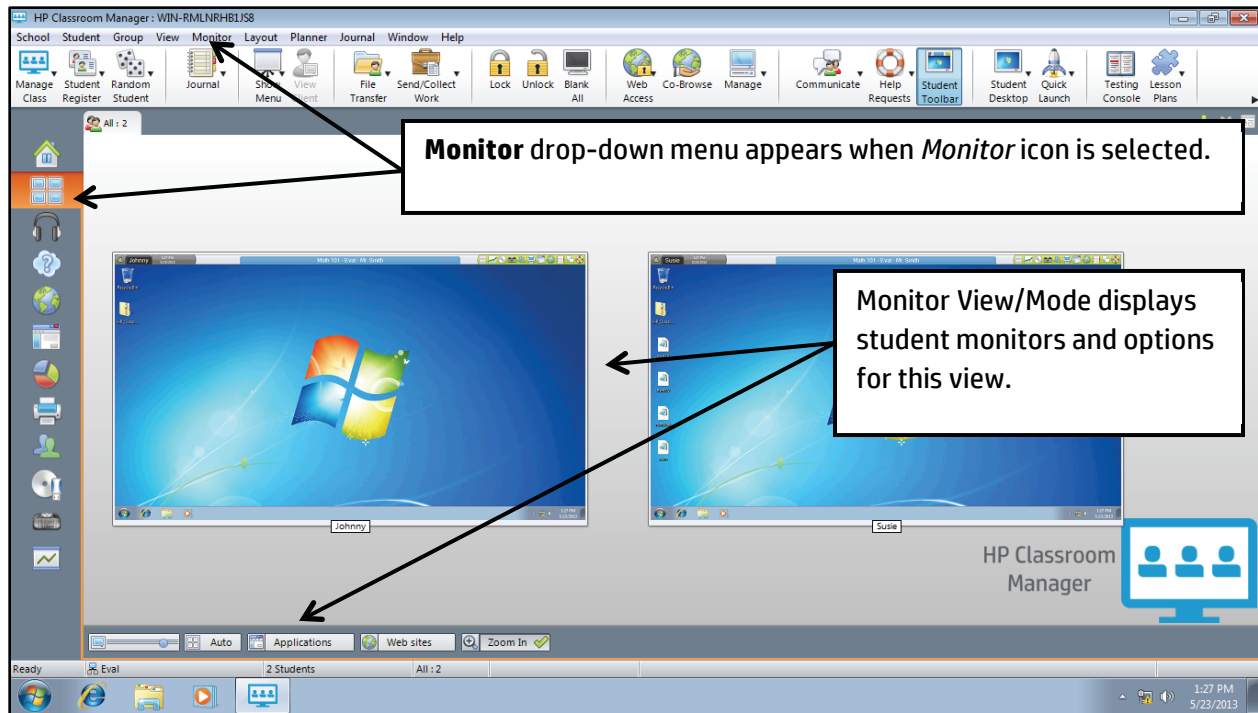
HP Classroom Manager : WIN-RMLNRHB1JS8

School Student Group View Monitor Layout Planner Journal Window Help

Manage Class Student Register Random Student Journal Show Menu View Client File Transfer Send/Collect Work Lock Unlock Blank All Web Access Co-Browse Manage Communicate Help Requests Student Toolbar Student Desktop Quick Launch Testing Console Lesson Plans

All : 2

**Monitor** drop-down menu appears when *Monitor* icon is selected.

Monitor View/Mode displays student monitors and options for this view.

Johnny Math 101 - Eval : Mr Smith

Johnny

Susie Math 101 - Eval : Mr Smith

Susie

HP Classroom Manager

Auto Applications Web sites Zoom In

Ready Eval 2 Students All : 2

1:27 PM 5/23/2013